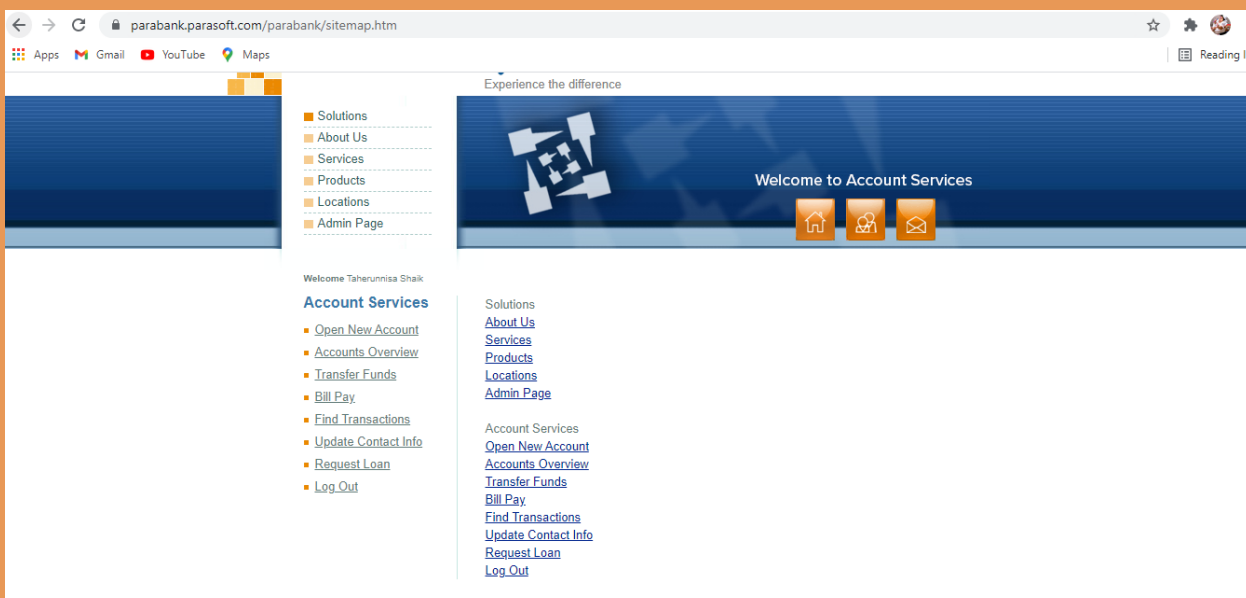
parabank.parasoft.com/parabank/sitemap.htm

Apps Gmail YouTube Maps

Reading l

Experience the difference

Solutions
About Us
Services
Products
Locations
Admin Page

Welcome to Account Services

Welcome Taherunnisa Shaik

Account Services

Open New Account
Accounts Overview
Transfer Funds
Bill Pay
Find Transactions
Update Contact Info
Request Loan
Log Out

Solutions
About Us
Services
Products
Locations
Admin Page

Account Services
Open New Account
Accounts Overview
Transfer Funds
Bill Pay
Find Transactions
Update Contact Info
Request Loan
Log Out